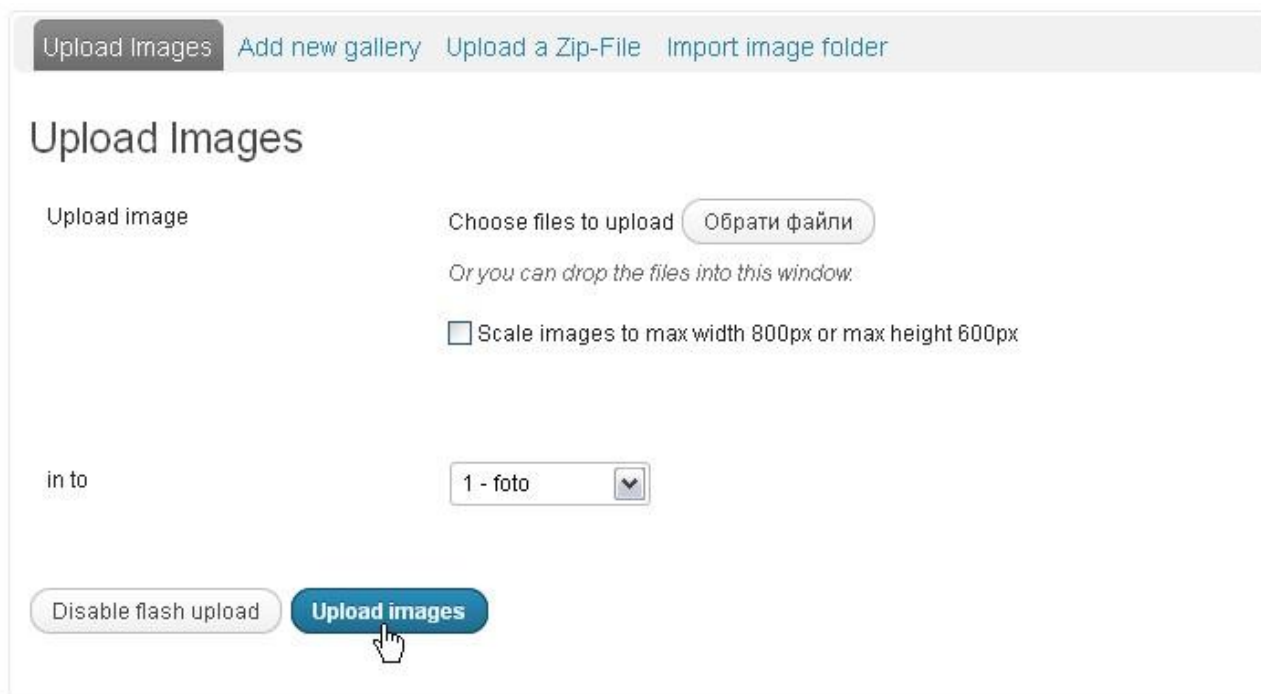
Upload Images Add new gallery Upload a Zip-File Import image folder

Upload Images

Upload image

Choose files to upload Обрати файли

Or you can drop the files into this window.

Scale images to max width 800px or max height 600px

in to

1 - foto

Disable flash upload Upload images